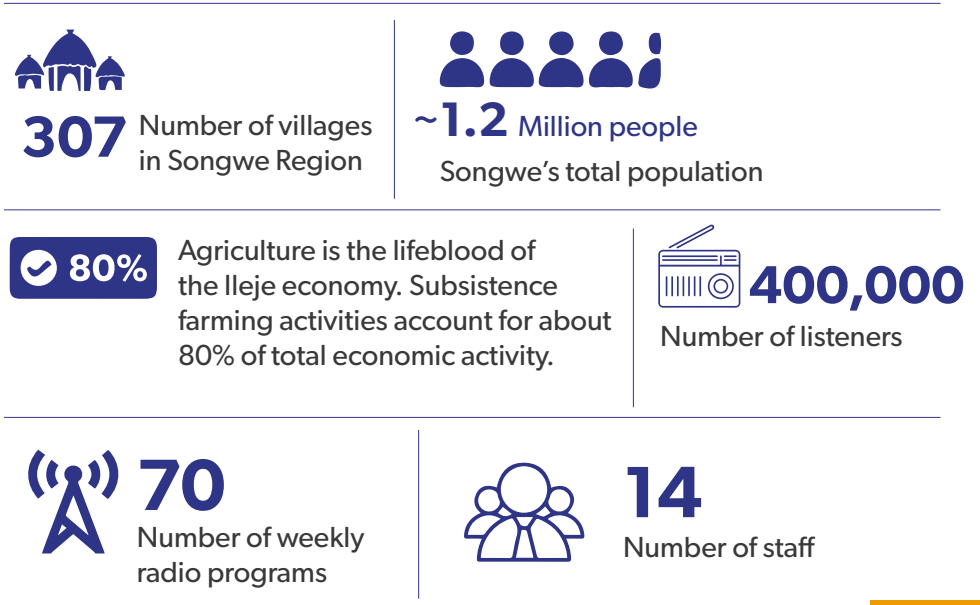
307 Number of villages in Songwe Region

~1.2 Million people

Songwe's total population

80%

Agriculture is the lifeblood of the Ileje economy. Subsistence farming activities account for about 80% of total economic activity.

400,000

Number of listeners

70

Number of weekly radio programs

14

Number of staff